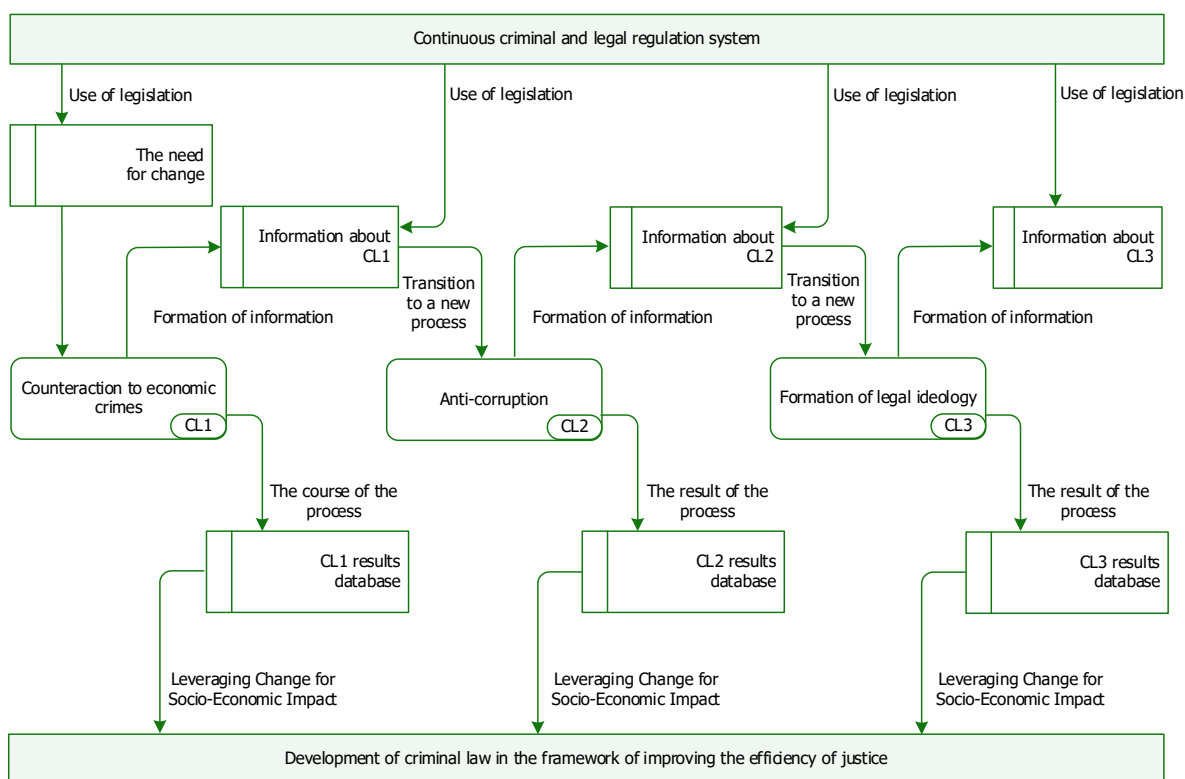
Continuous criminal and legal regulation system

Use of legislation

Use of legislation

Use of legislation

Use of legislation

The need for change

Information about CL1

Information about CL2

Information about CL3

Transition to a new process

Transition to a new process

Formation of information

Formation of information

Formation of information

Counteraction to economic crimes

CL1

Anti-corruption

CL2

Formation of legal ideology

CL3

The course of the process

The result of the process

The result of the process

CL1 results database

CL2 results database

CL3 results database

Leveraging Change for Socio-Economic Impact

Leveraging Change for Socio-Economic Impact

Leveraging Change for Socio-Economic Impact

Development of criminal law in the framework of improving the efficiency of justice